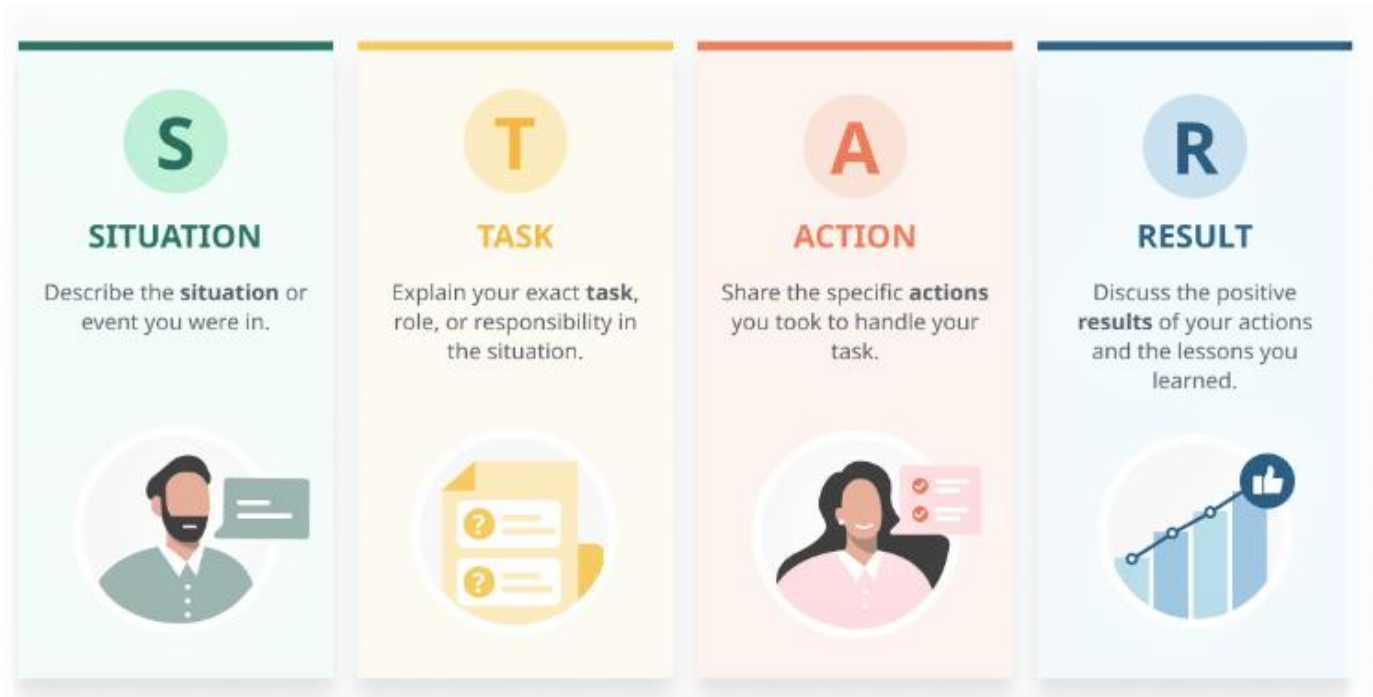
S

SITUATION

Describe the situation or event you were in.

T

TASK

Explain your exact task, role, or responsibility in the situation.

A

ACTION

Share the specific actions you took to handle your task.

R

RESULT

Discuss the positive results of your actions and the lessons you learned.